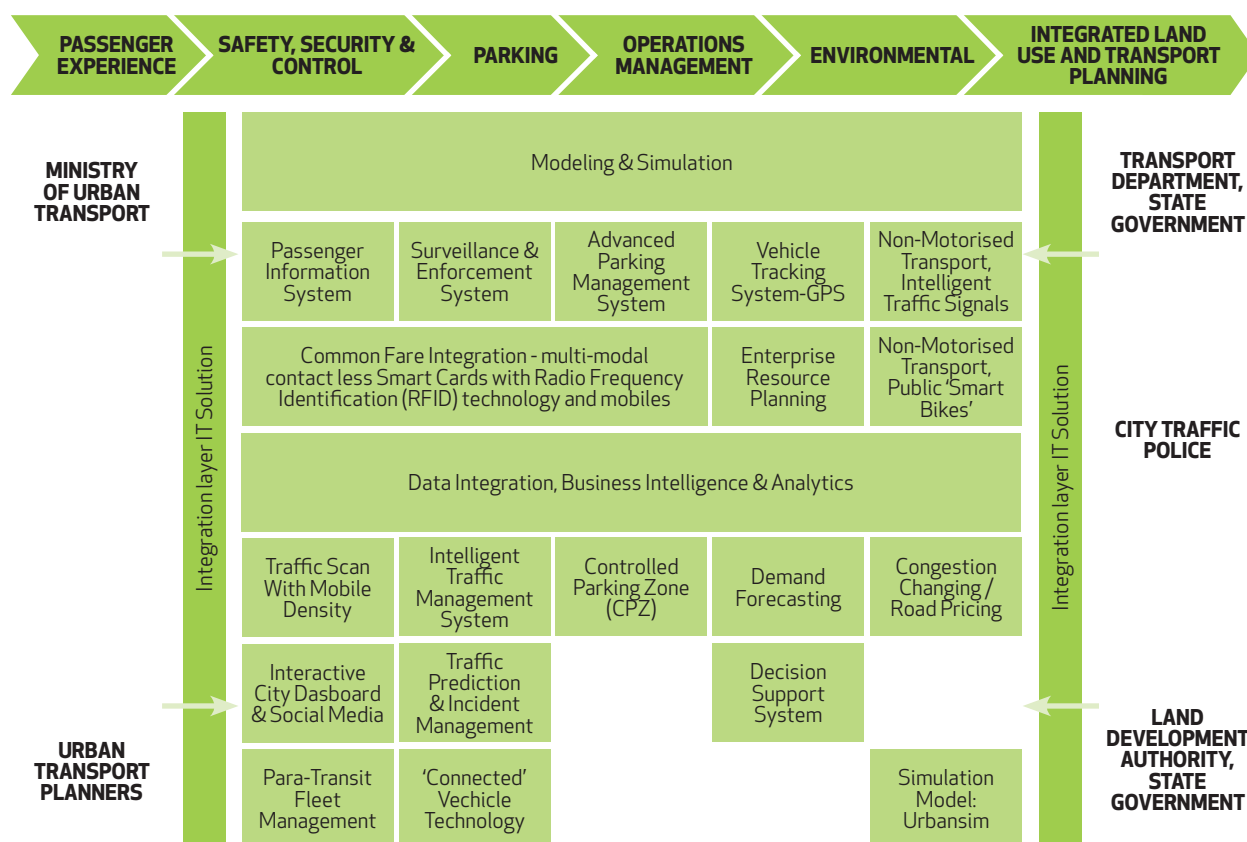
PASSENGER EXPERIENCE

SAFETY, SECURITY & CONTROL

PARKING

OPERATIONS MANAGEMENT

ENVIRONMENTAL

INTEGRATED LAND USE AND TRANSPORT PLANNING

MINISTRY OF URBAN TRANSPORT

URBAN TRANSPORT PLANNERS

Integration layer IT Solution

Modeling & Simulation

Passenger Information System

Surveillance & Enforcement System

Advanced Parking Management System

Vehicle Tracking System-GPS

Non-Motorised Transport, Intelligent Traffic Signals

Common Fare Integration - multi-modal contact less Smart Cards with Radio Frequency Identification (RFID) technology and mobiles

Enterprise Resource Planning

Non-Motorised Transport, Public 'Smart Bikes'

Data Integration, Business Intelligence & Analytics

Traffic Scan With Mobile Density

Intelligent Traffic Management System

Controlled Parking Zone (CPZ)

Demand Forecasting

Congestion Changing / Road Pricing

Interactive City Dasboard & Social Media

Traffic Prediction & Incident Management

Decision Support System

Para-Transit Fleet Management

'Connected' Vechicle Technology

Simulation Model: Urbansim

Integration layer IT Solution

TRANSPORT DEPARTMENT, STATE GOVERNMENT

CITY TRAFFIC POLICE

LAND DEVELOPMENT AUTHORITY, STATE GOVERNMENT